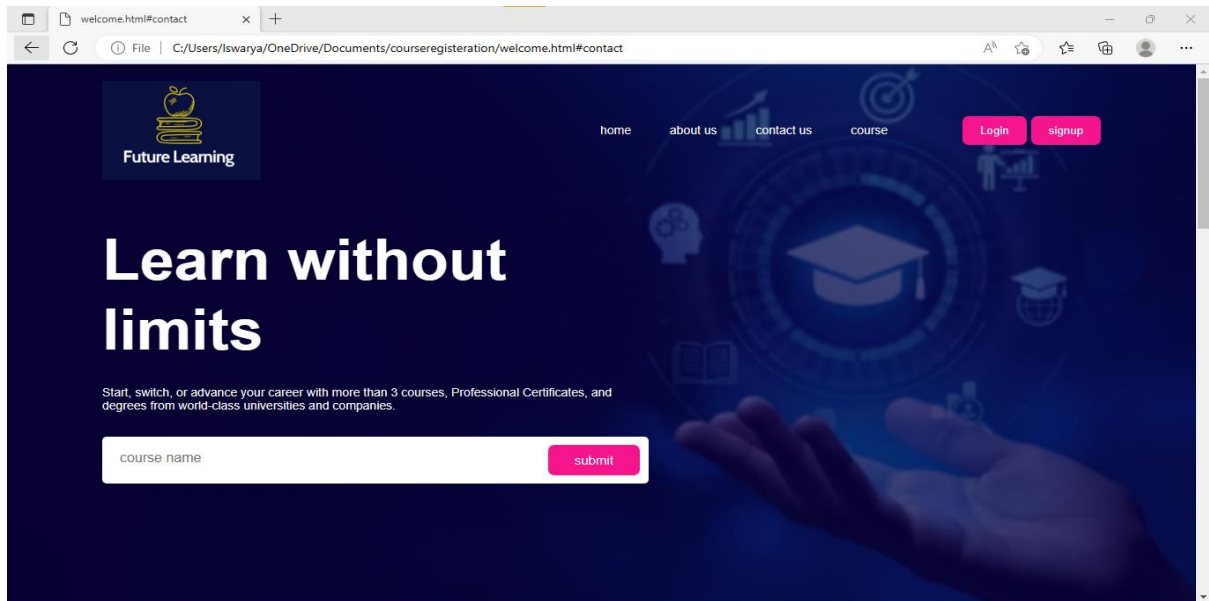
welcome.html#contact

File | C:/Users/Iswarya/OneDrive/Documents/courseregisteration/welcome.html#contact

Future Learning

home about us contact us course

Login signup

Learn without limits

Start, switch, or advance your career with more than 3 courses, Professional Certificates, and degrees from world-class universities and companies.

course name

submit